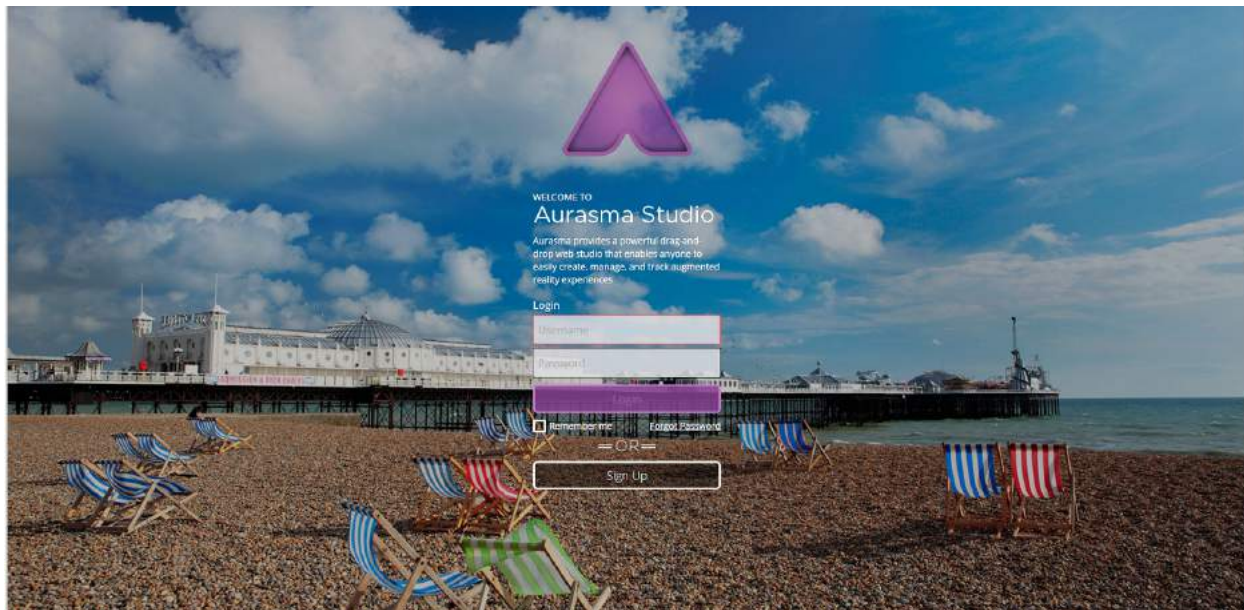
WELCOME TO
Aurasma Studio

Aurasma provides a powerful drag-and-drop web studio that enables anyone to easily create, manage, and track augmented reality experiences

Login

Username

Password

Login

Remember me

Forgot Password

OR

Sign Up